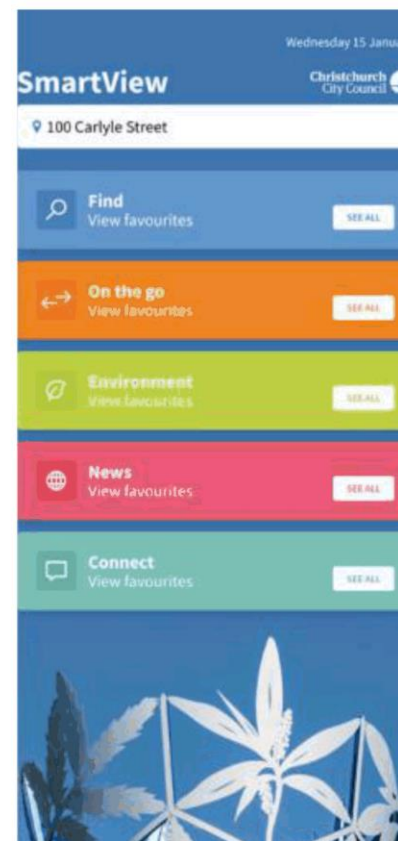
Wednesday 15 Janu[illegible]

SmartView

Christchurch City Council

100 Carlyle Street

Find
View favourites
SEE ALL

On the go
View favourites
SEE ALL

Environment
View favourites
SEE ALL

News
View favourites
SEE ALL

Connect
View favourites
SEE ALL